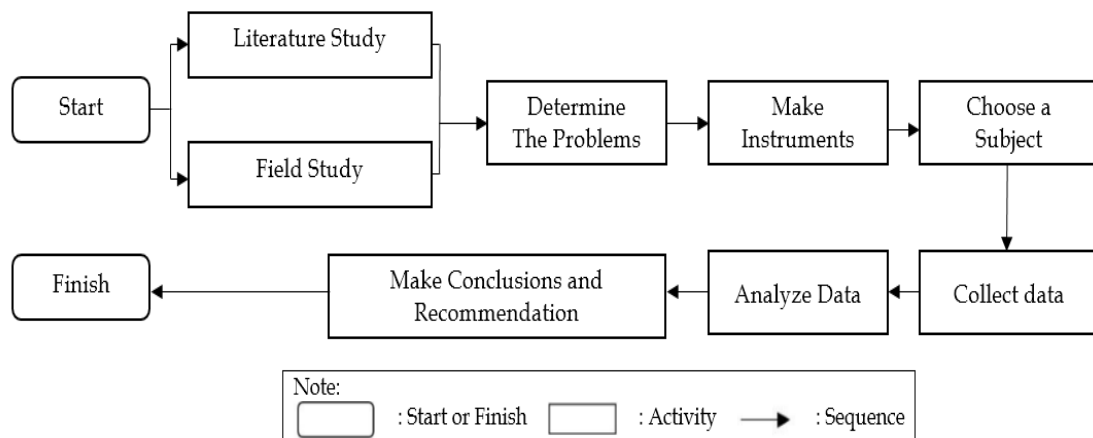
Start

Literature Study

Field Study

Determine The Problems

Make Instruments

Choose a Subject

Collect data

Analyze Data

Make Conclusions and Recommendation

Finish

Note:
: Start or Finish : Activity : Sequence